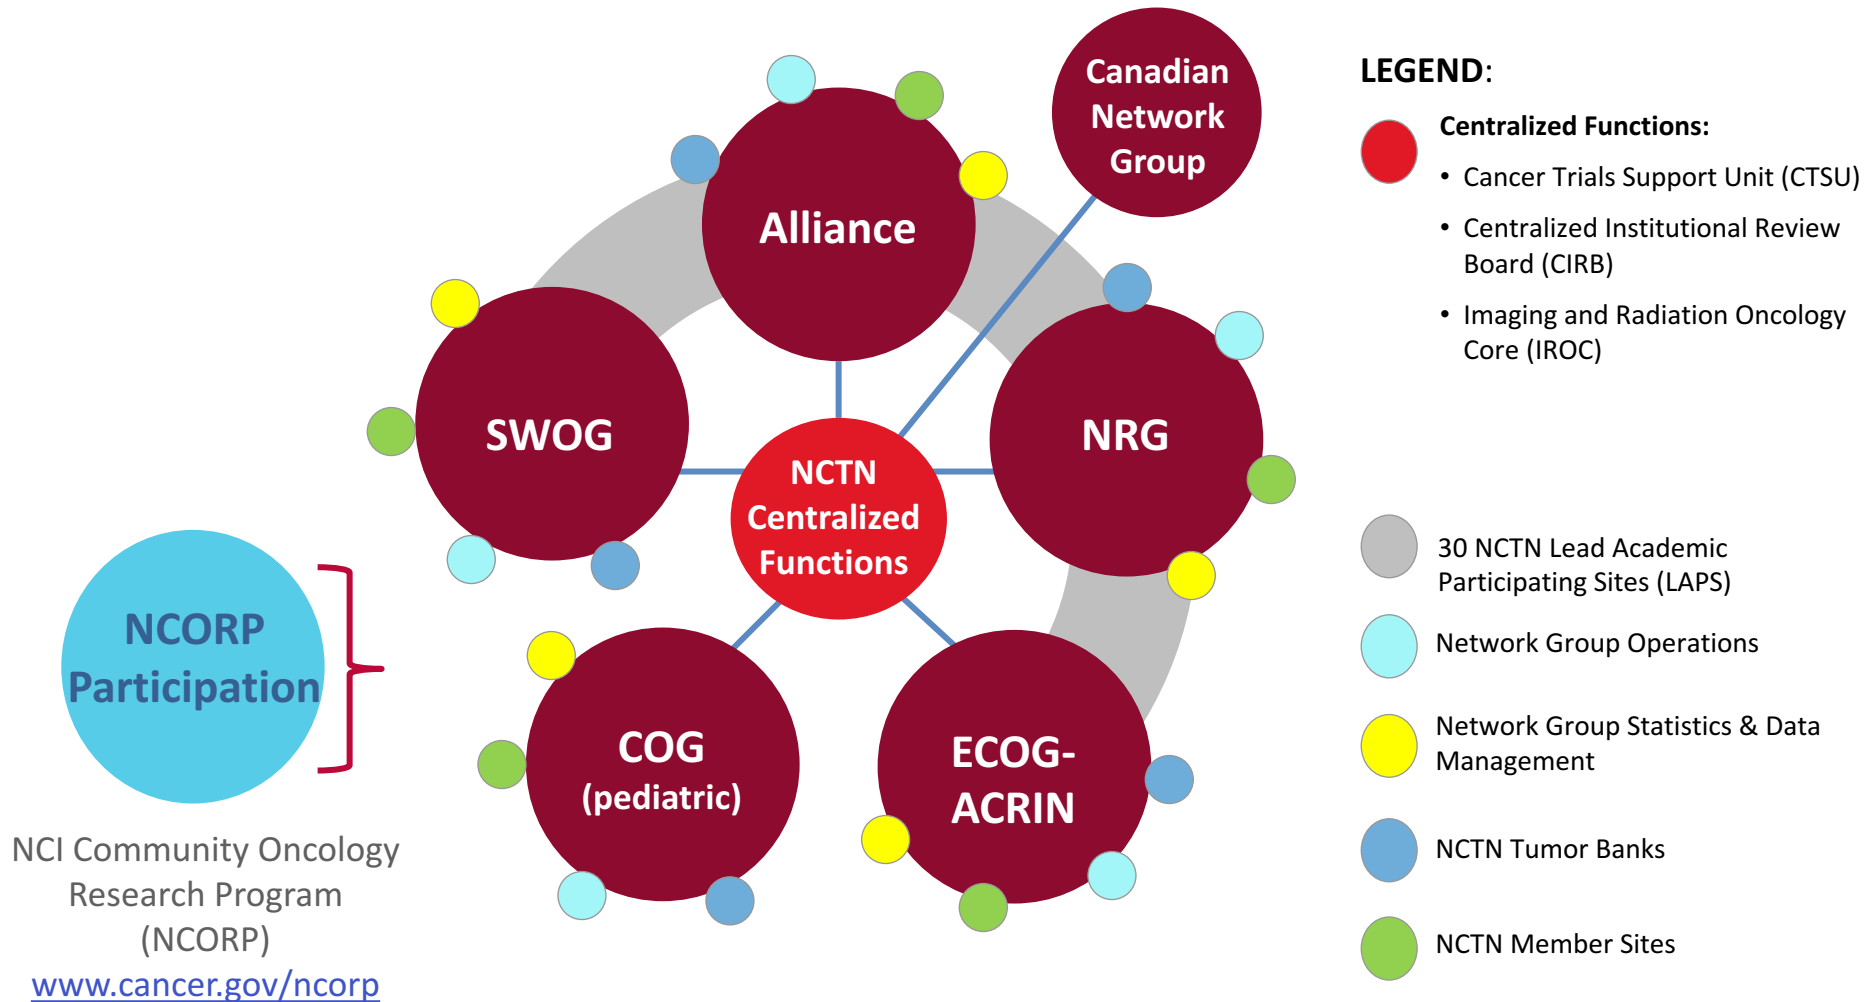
Canadian Network Group

Alliance

SWOG

NCTN Centralized Functions

NRG

COG (pediatric)

ECOG-ACRIN

NCORP Participation

NCI Community Oncology Research Program (NCORP)
www.cancer.gov/ncorp

LEGEND:

Centralized Functions:
• Cancer Trials Support Unit (CTSU)
• Centralized Institutional Review Board (CIRB)
• Imaging and Radiation Oncology Core (IROC)

30 NCTN Lead Academic Participating Sites (LAPS)

Network Group Operations

Network Group Statistics & Data Management

NCTN Tumor Banks

NCTN Member Sites